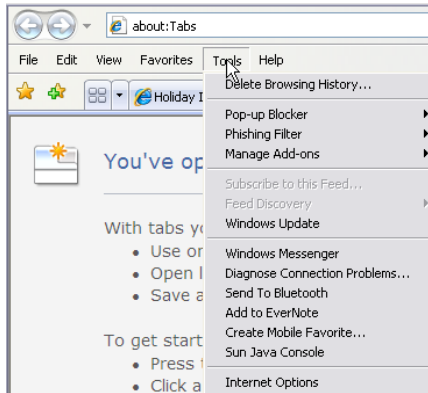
about:Tabs

File Edit View Favorites Tools Help

Holiday I

You've op

With tabs yo
• Use or
• Open l
• Save a

To get start
• Press
• Click a

Delete Browsing History...
Pop-up Blocker
Phishing Filter
Manage Add-ons
Subscribe to this Feed...
Feed Discovery
Windows Update
Windows Messenger
Diagnose Connection Problems...
Send To Bluetooth
Add to EverNote
Create Mobile Favorite...
Sun Java Console
Internet Options